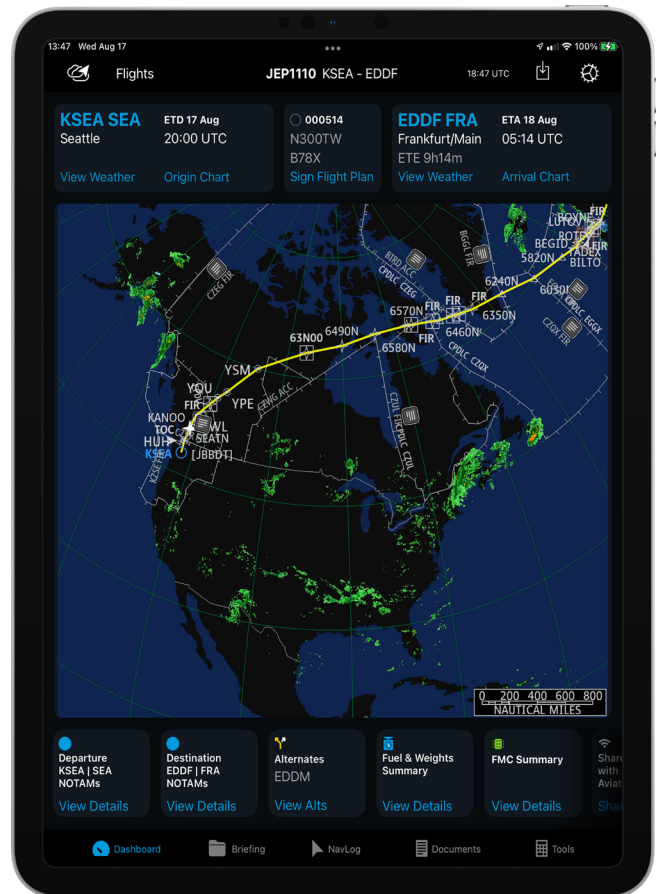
13:47 Wed Aug 17

100%

Flights

JEP1110 KSEA - EDDF

18:47 UTC

KSEA SEA
Seattle
View Weather

ETD 17 Aug
20:00 UTC
Origin Chart

000514
N300TW
B78X
Sign Flight Plan

EDDF FRA
Frankfurt/Main
ETE 9h14m
View Weather

ETA 18 Aug
05:14 UTC
Arrival Chart

CZEG FIR
BIRD ACC
CPDLC CZEG
BGGL FIR
BOYNE
LUTOV
ROTEV
BEGID
TADEX
5820N
BILTO
6240N
6030N
CPDLC EGGX
6570N
FIR
FIR
6350N
6460N
63N00
6490N
6580N
FIR
CPDLC CZQX
CZQX FIR
YSM
YOU
FIR
YPE
CZWG ACC
CZUL FIR
CPDLC CZUL
KANOO
TOC
WL
HUH
SEATN
KSEA
JBBDT
KSEA

0 200 400 600 800
NAUTICAL MILES

Departure
KSEA | SEA
NOTAMs
View Details

Destination
EDDF | FRA
NOTAMs
View Details

Alternates
EDDM
View Alts

Fuel & Weights
Summary
View Details

FMC Summary
View Details

Share
with
Aviat
Shar

Dashboard
Briefing
NavLog
Documents
Tools